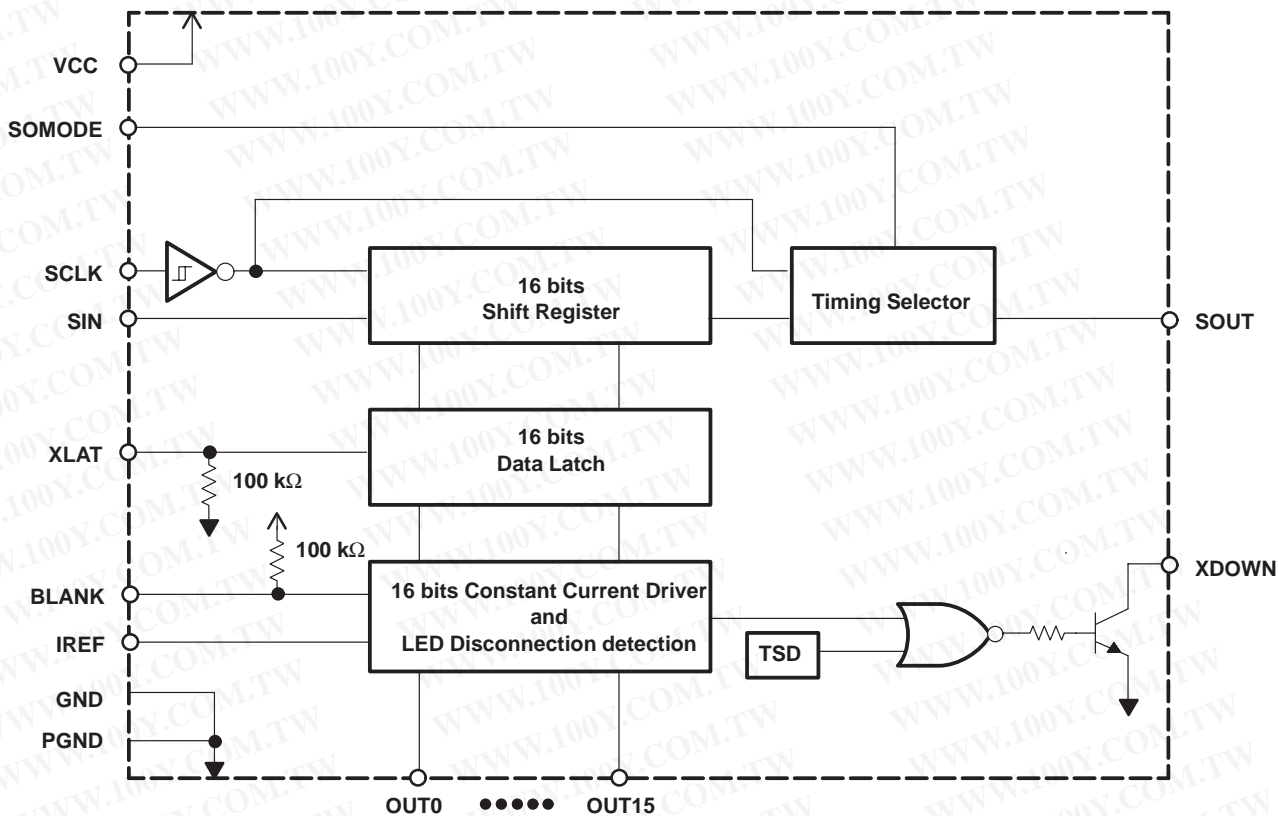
VCC

SOMODE

SCLK

SIN

16 bits
Shift Register

Timing Selector

SOUT

XLAT

16 bits
Data Latch

100 kΩ

100 kΩ

XDOWN

BLANK

16 bits Constant Current Driver
and
LED Disconnection detection

IREF

TSD

GND

PGND

OUT0 ●●●●● OUT15

WWW.100Y.COM.TW